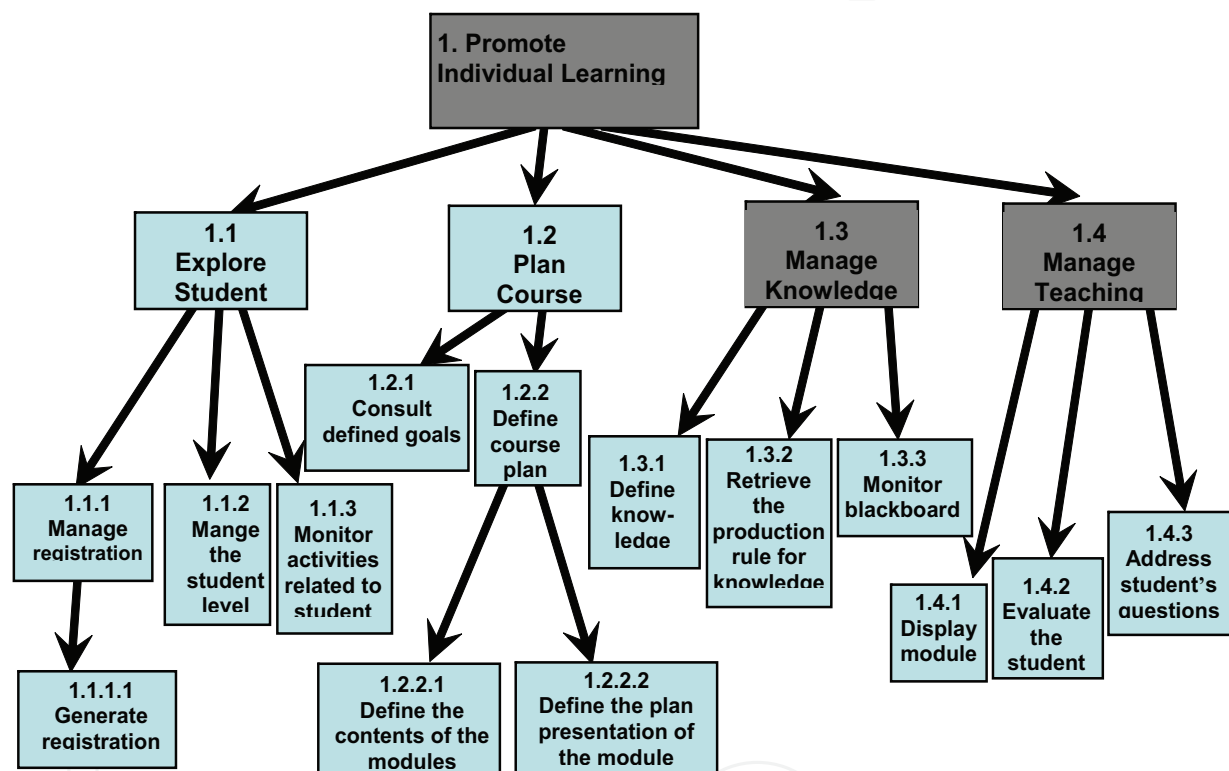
1. Promote Individual Learning

1.1 Explore Student

1.2 Plan Course

1.3 Manage Knowledge

1.4 Manage Teaching

1.2.1 Consult defined goals

1.2.2 Define course plan

1.3.1 Define know-ledge

1.3.2 Retrieve the production rule for knowledge

1.3.3 Monitor blackboard

1.1.1 Manage registration

1.1.2 Mange the student level

1.1.3 Monitor activities related to student

1.4.3 Address student's questions

1.4.1 Display module

1.4.2 Evaluate the student

1.1.1.1 Generate registration

1.2.2.1 Define the contents of the modules

1.2.2.2 Define the plan presentation of the module